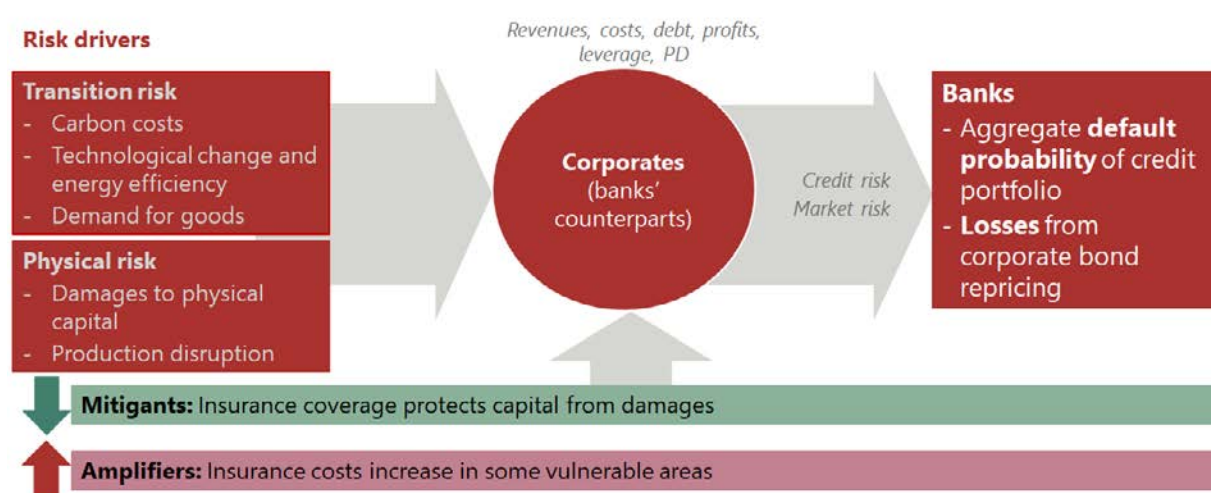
Risk drivers

Transition risk
- Carbon costs
- Technological change and energy efficiency
- Demand for goods

Physical risk
- Damages to physical capital
- Production disruption

Revenues, costs, debt, profits, leverage, PD

Corporates (banks' counterparts)

Credit risk
Market risk

Banks
- Aggregate **default probability** of credit portfolio
- **Losses** from corporate bond repricing

**Mitigants:** Insurance coverage protects capital from damages

**Amplifiers:** Insurance costs increase in some vulnerable areas